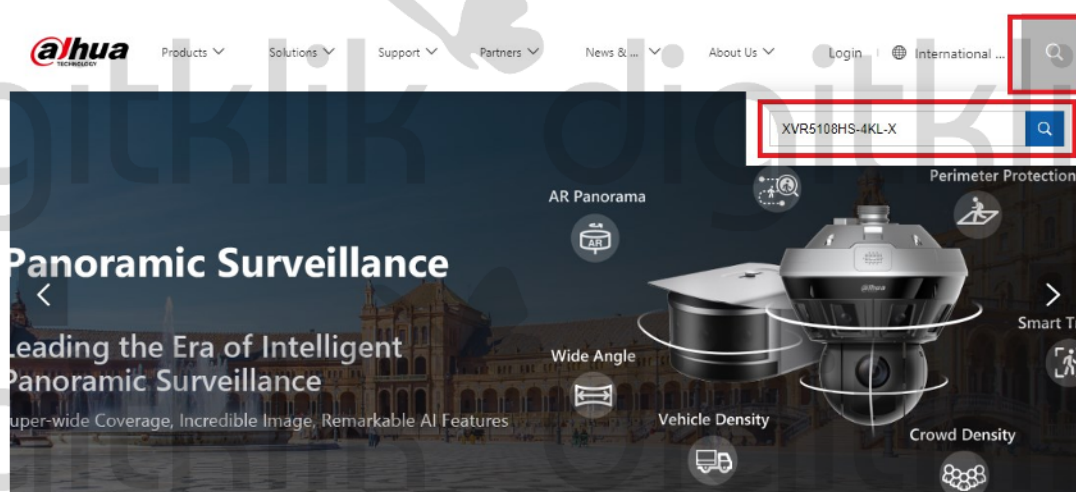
alhua TECHNOLOGY

Products Solutions Support Partners News & ... About Us Login International ...

XVR5108HS-4KL-X

AR Panorama

Perimeter Protection

Panoramic Surveillance

Leading the Era of Intelligent Panoramic Surveillance

uper-wide Coverage, Incredible Image, Remarkable AI Features

AR

Wide Angle

Vehicle Density

alhua

Smart T

Crowd Density

digitklik digitkl digitklik